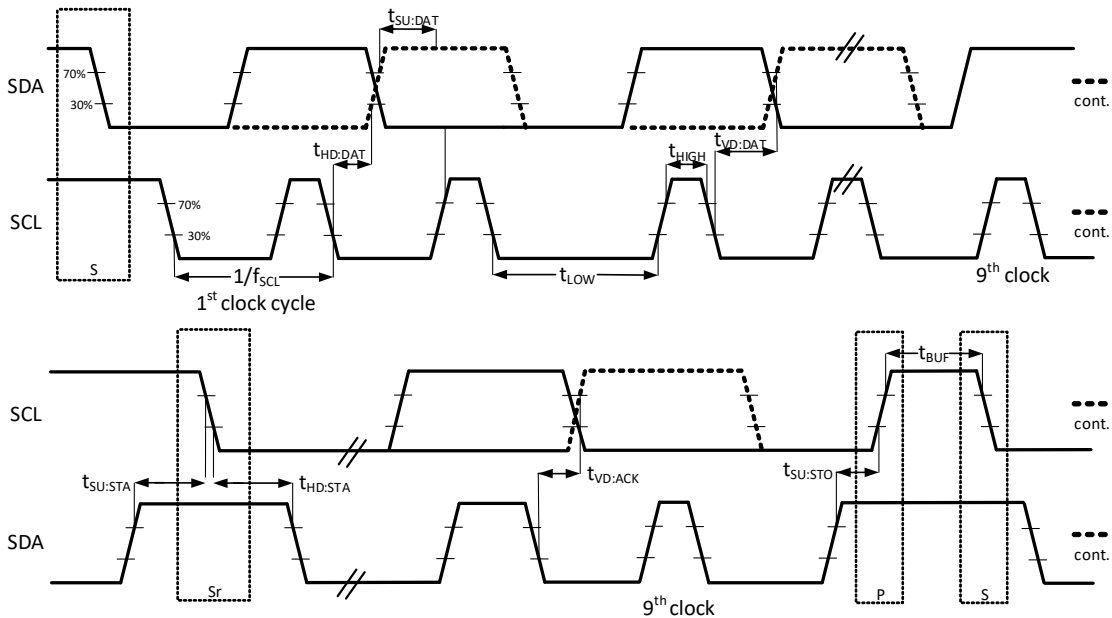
$t_{SU:DAT}$

SDA

70%

30%

cont.

$t_{HD:DAT}$

$t_{HIGH}$

$t_{VD:DAT}$

SCL

70%

30%

cont.

S

$1/f_{SCL}$

$1^{st}$ clock cycle

$t_{LOW}$

$9^{th}$ clock

$t_{BUF}$

SCL

cont.

$t_{SU:STA}$

$t_{HD:STA}$

$t_{VD:ACK}$

$t_{SU:STO}$

SDA

cont.

Sr

$9^{th}$ clock

P

S